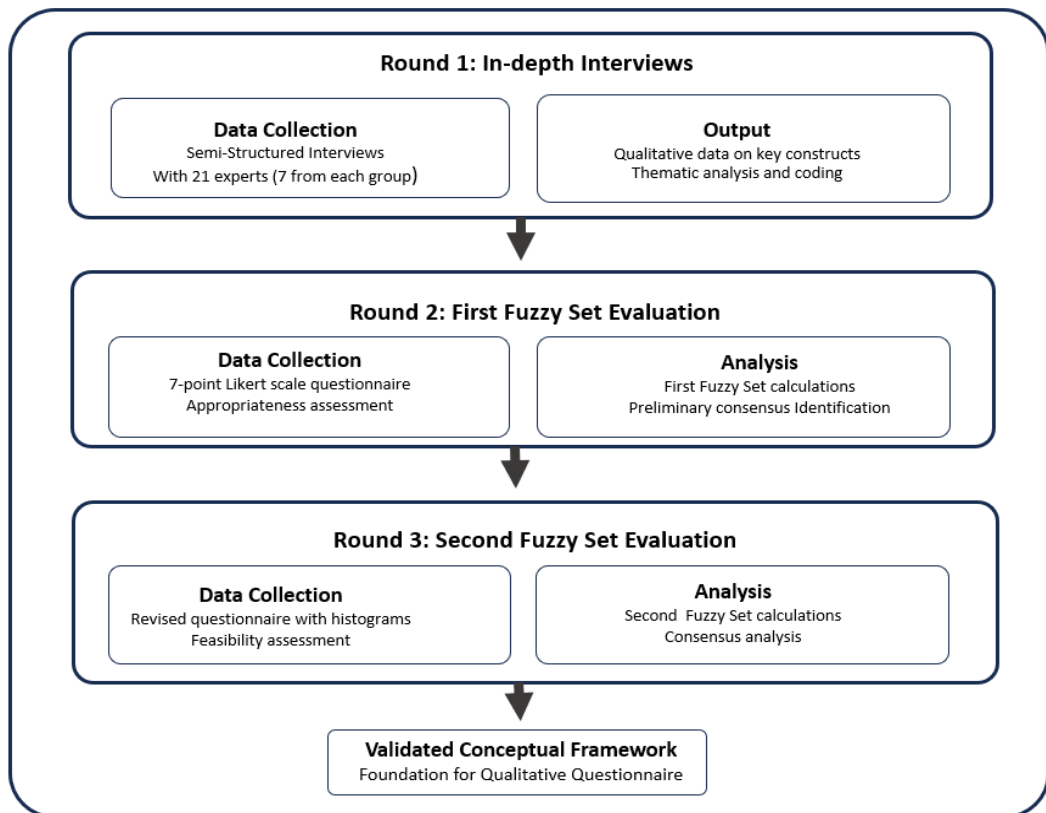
Round 1: In-depth Interviews

Data Collection
Semi-Structured Interviews
With 21 experts (7 from each group)

Output
Qualitative data on key constructs
Thematic analysis and coding

Round 2: First Fuzzy Set Evaluation

Data Collection
7-point Likert scale questionnaire
Appropriateness assessment

Analysis
First Fuzzy Set calculations
Preliminary consensus Identification

Round 3: Second Fuzzy Set Evaluation

Data Collection
Revised questionnaire with histograms
Feasibility assessment

Analysis
Second Fuzzy Set calculations
Consensus analysis

Validated Conceptual Framework
Foundation for Qualitative Questionnaire